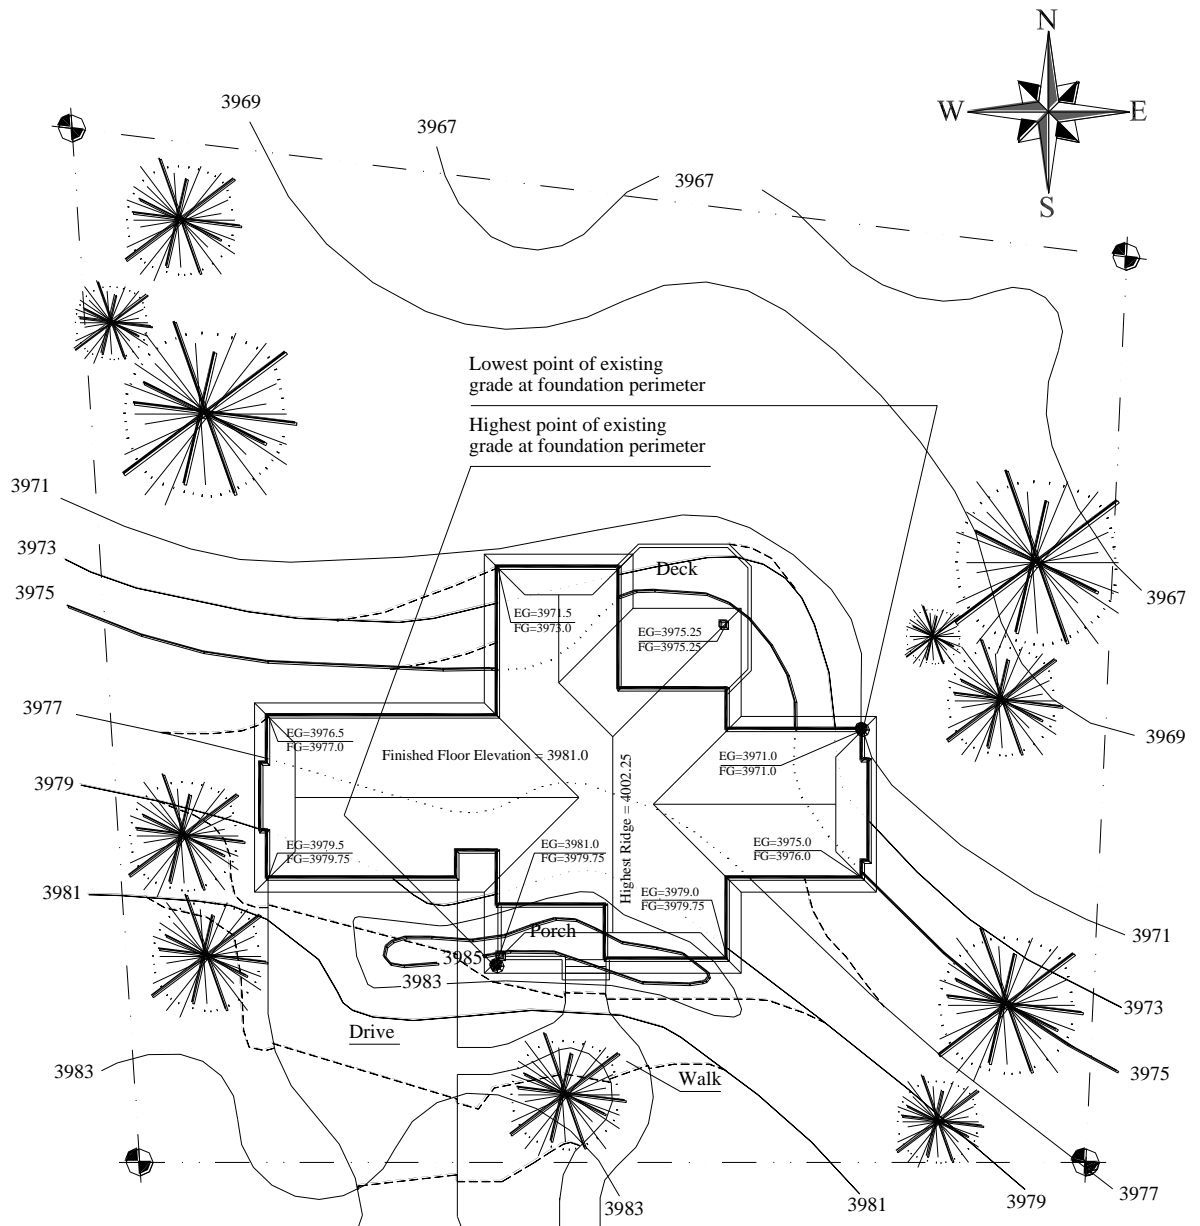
N
W
E
S

3969
3967
3967

Lowest point of existing grade at foundation perimeter

Highest point of existing grade at foundation perimeter

3971
3973
3975
Deck
EG=3971.5
FG=3973.0
EG=3975.25
FG=3975.25
3967
3977
EG=3976.5
FG=3977.0
Finished Floor Elevation = 3981.0
Highest Ridge = 4002.25
EG=3971.0
FG=3971.0
3969
3979
EG=3979.5
FG=3979.75
EG=3981.0
FG=3979.75
EG=3975.0
FG=3976.0
3981
EG=3979.0
FG=3979.75
Porch
3985
3983
3971
Drive
3973
3983
Walk
3975
3983
3981
3979
3977